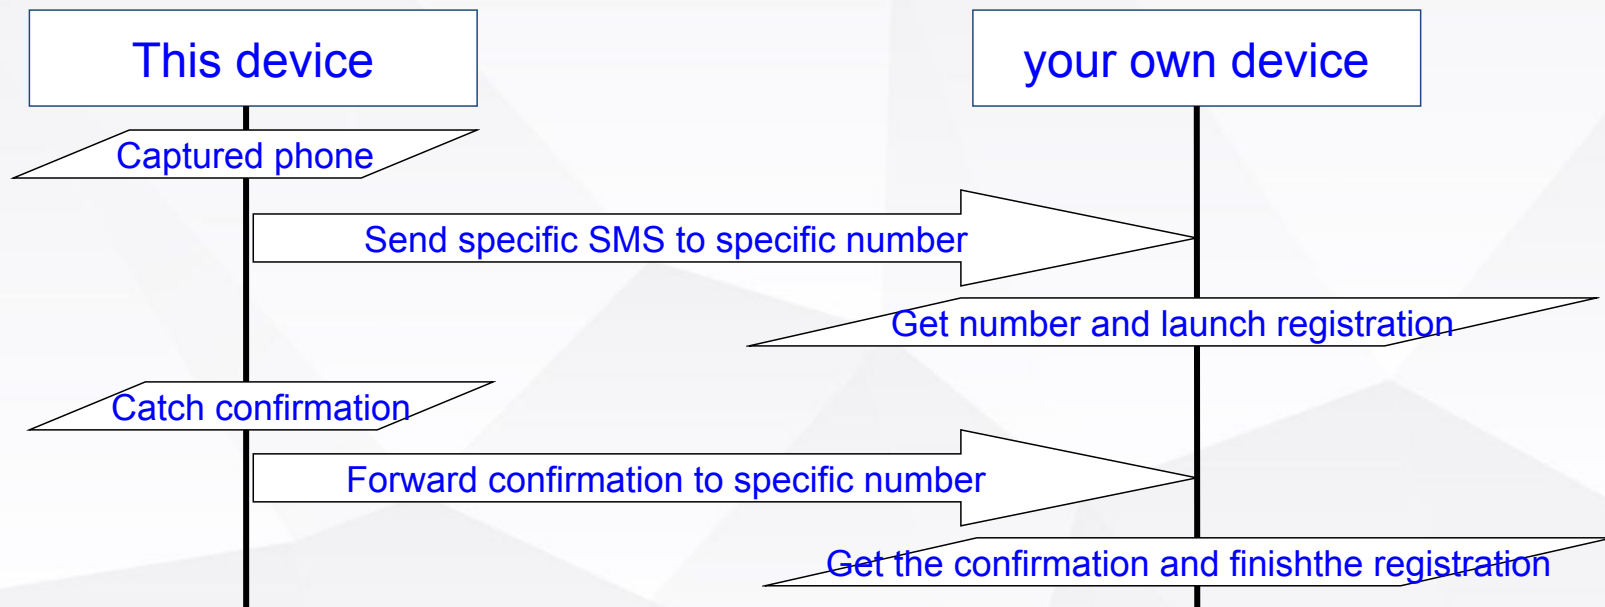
This device

your own device

Captured phone

Send specific SMS to specific number

Get number and launch registration

Catch confirmation

Forward confirmation to specific number

Get the confirmation and finishthe registration